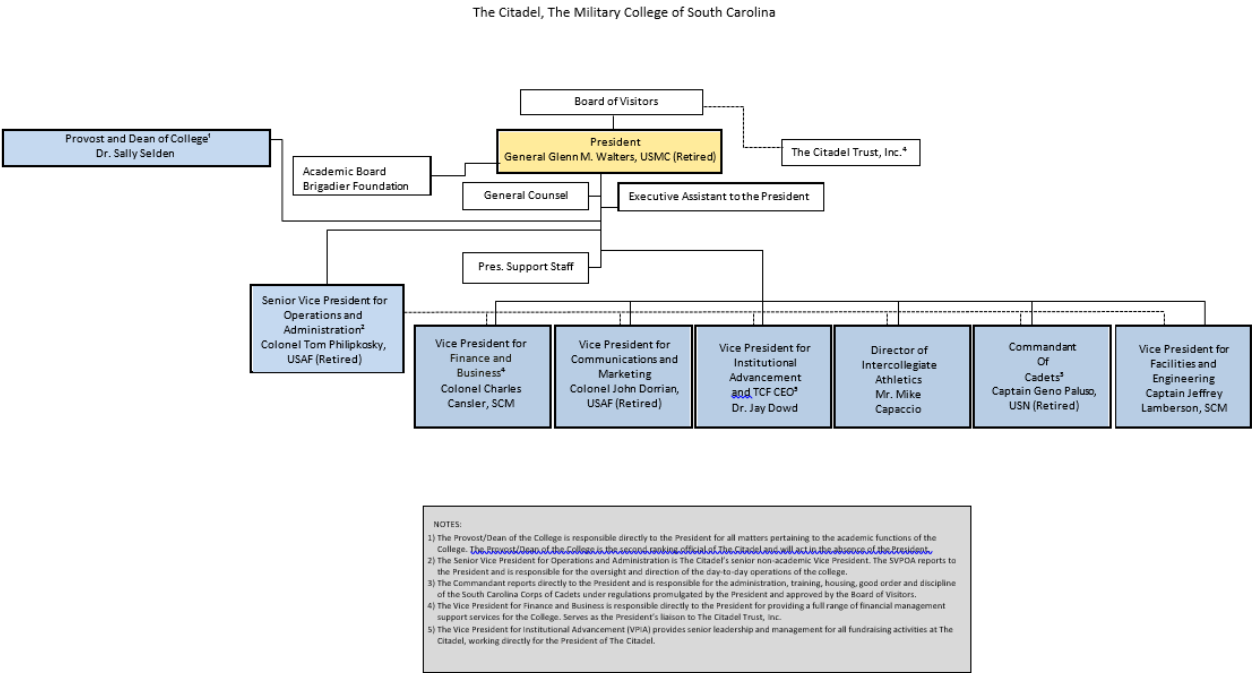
The Citadel, The Military College of South Carolina

Board of Visitors

Provost and Dean of College$^1$
Dr. Sally Selden

President
General Glenn M. Walters, USMC (Retired)

The Citadel Trust, Inc.$^4$

Academic Board
Brigadier Foundation

General Counsel

Executive Assistant to the President

Pres. Support Staff

Senior Vice President for Operations and Administration$^2$
Colonel Tom Philipkosky, USAF (Retired)

Vice President for Finance and Business$^4$
Colonel Charles Cansler, SCM

Vice President for Communications and Marketing
Colonel John Dorrian, USAF (Retired)

Vice President for Institutional Advancement and TCF CEO$^5$
Dr. Jay Dowd

Director of Intercollegiate Athletics
Mr. Mike Capaccio

Commandant Of Cadets$^3$
Captain Geno Paluso, USN (Retired)

Vice President for Facilities and Engineering
Captain Jeffrey Lamberson, SCM

NOTES:
1) The Provost/Dean of the College is responsible directly to the President for all matters pertaining to the academic functions of the College. The Provost/Dean of the College is the second ranking official of The Citadel and will act in the absence of the President.
2) The Senior Vice President for Operations and Administration is The Citadel's senior non-academic Vice President. The SVPOA reports to the President and is responsible for the oversight and direction of the day-to-day operations of the college.
3) The Commandant reports directly to the President and is responsible for the administration, training, housing, good order and discipline of the South Carolina Corps of Cadets under regulations promulgated by the President and approved by the Board of Visitors.
4) The Vice President for Finance and Business is responsible directly to the President for providing a full range of financial management support services for the College. Serves as the President's liaison to The Citadel Trust, Inc.
5) The Vice President for Institutional Advancement (VPIA) provides senior leadership and management for all fundraising activities at The Citadel, working directly for the President of The Citadel.